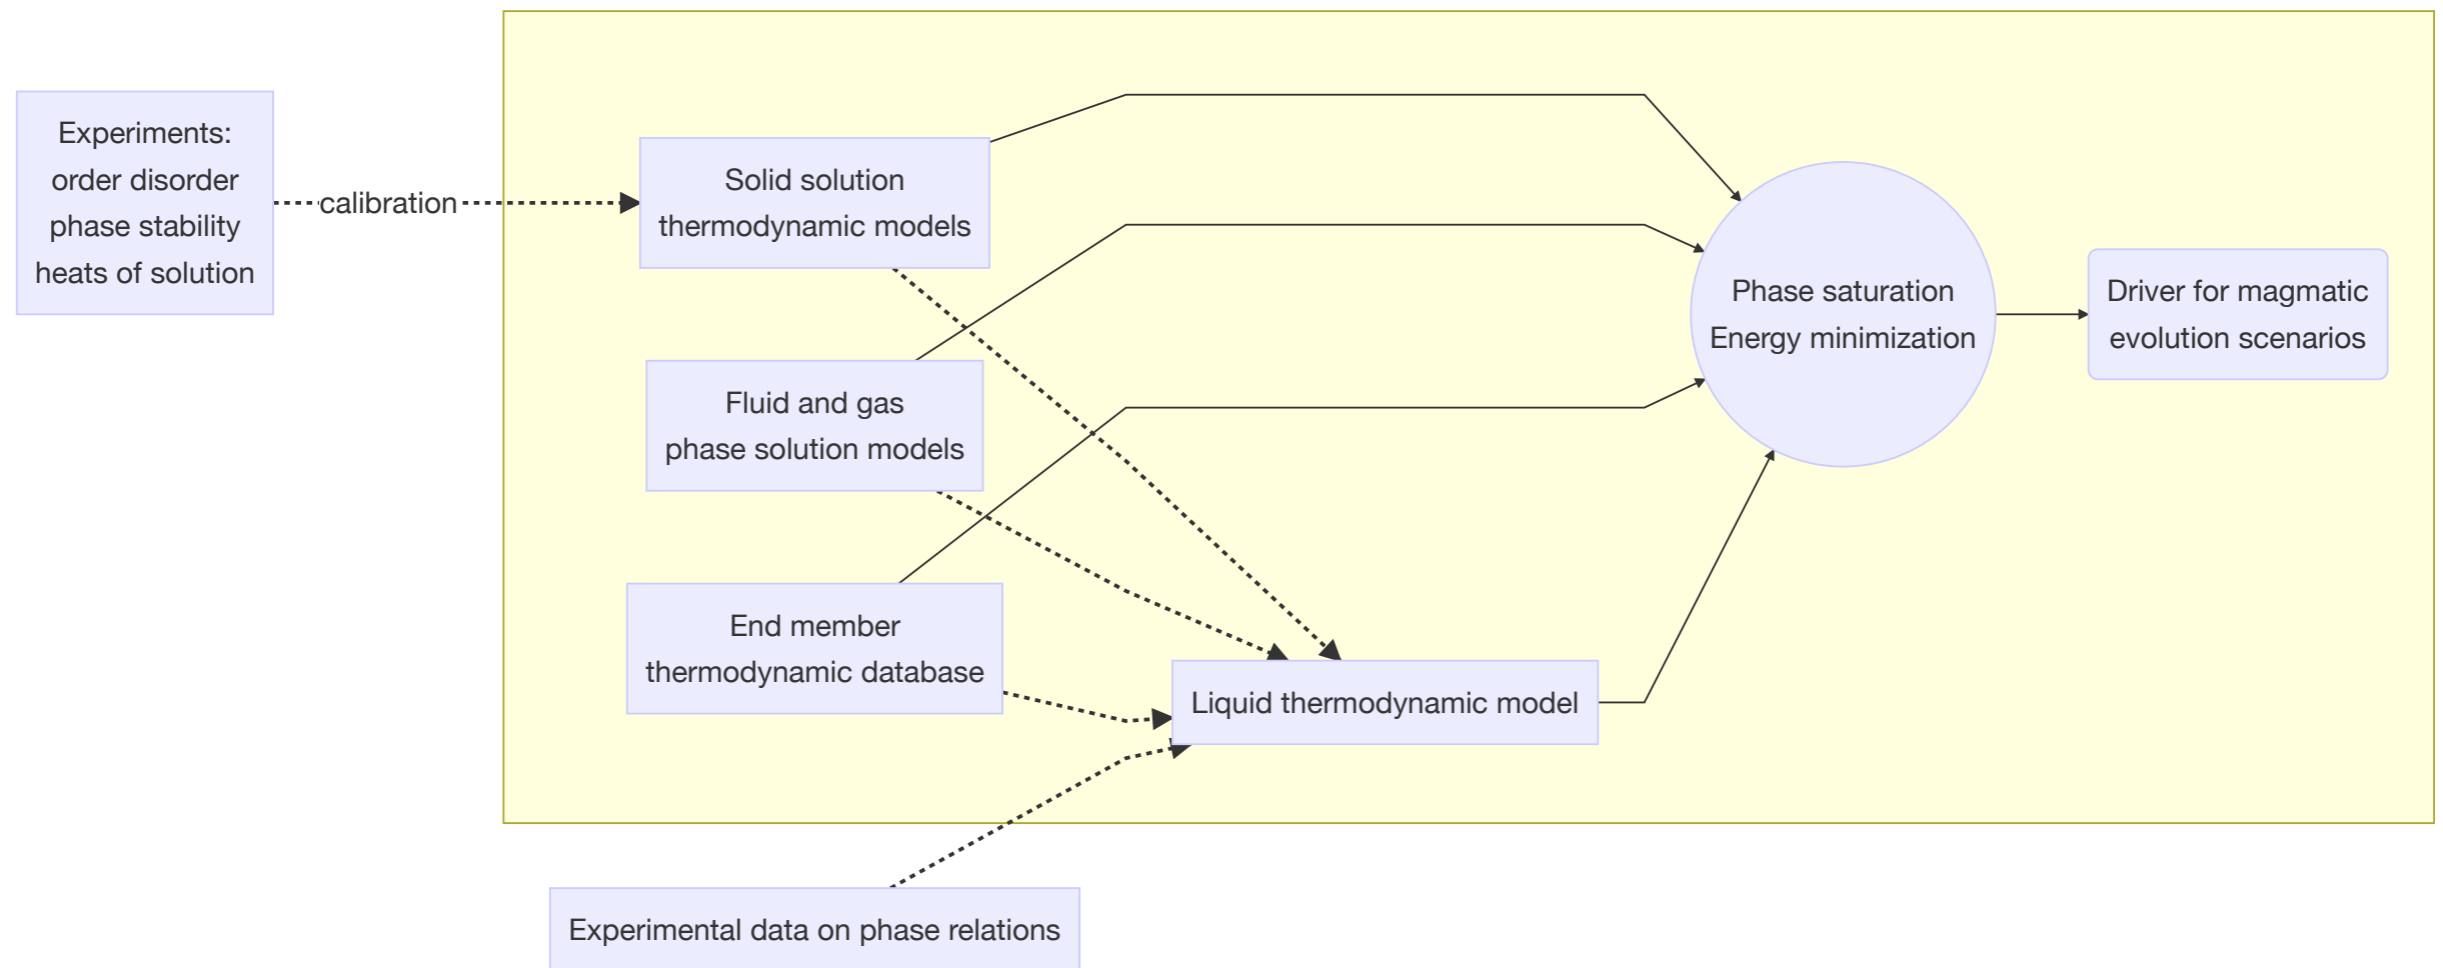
Experiments:
order disorder
phase stability
heats of solution

calibration

Solid solution
thermodynamic models

Fluid and gas
phase solution models

End member
thermodynamic database

Liquid thermodynamic model

Phase saturation
Energy minimization

Driver for magmatic
evolution scenarios

Experimental data on phase relations